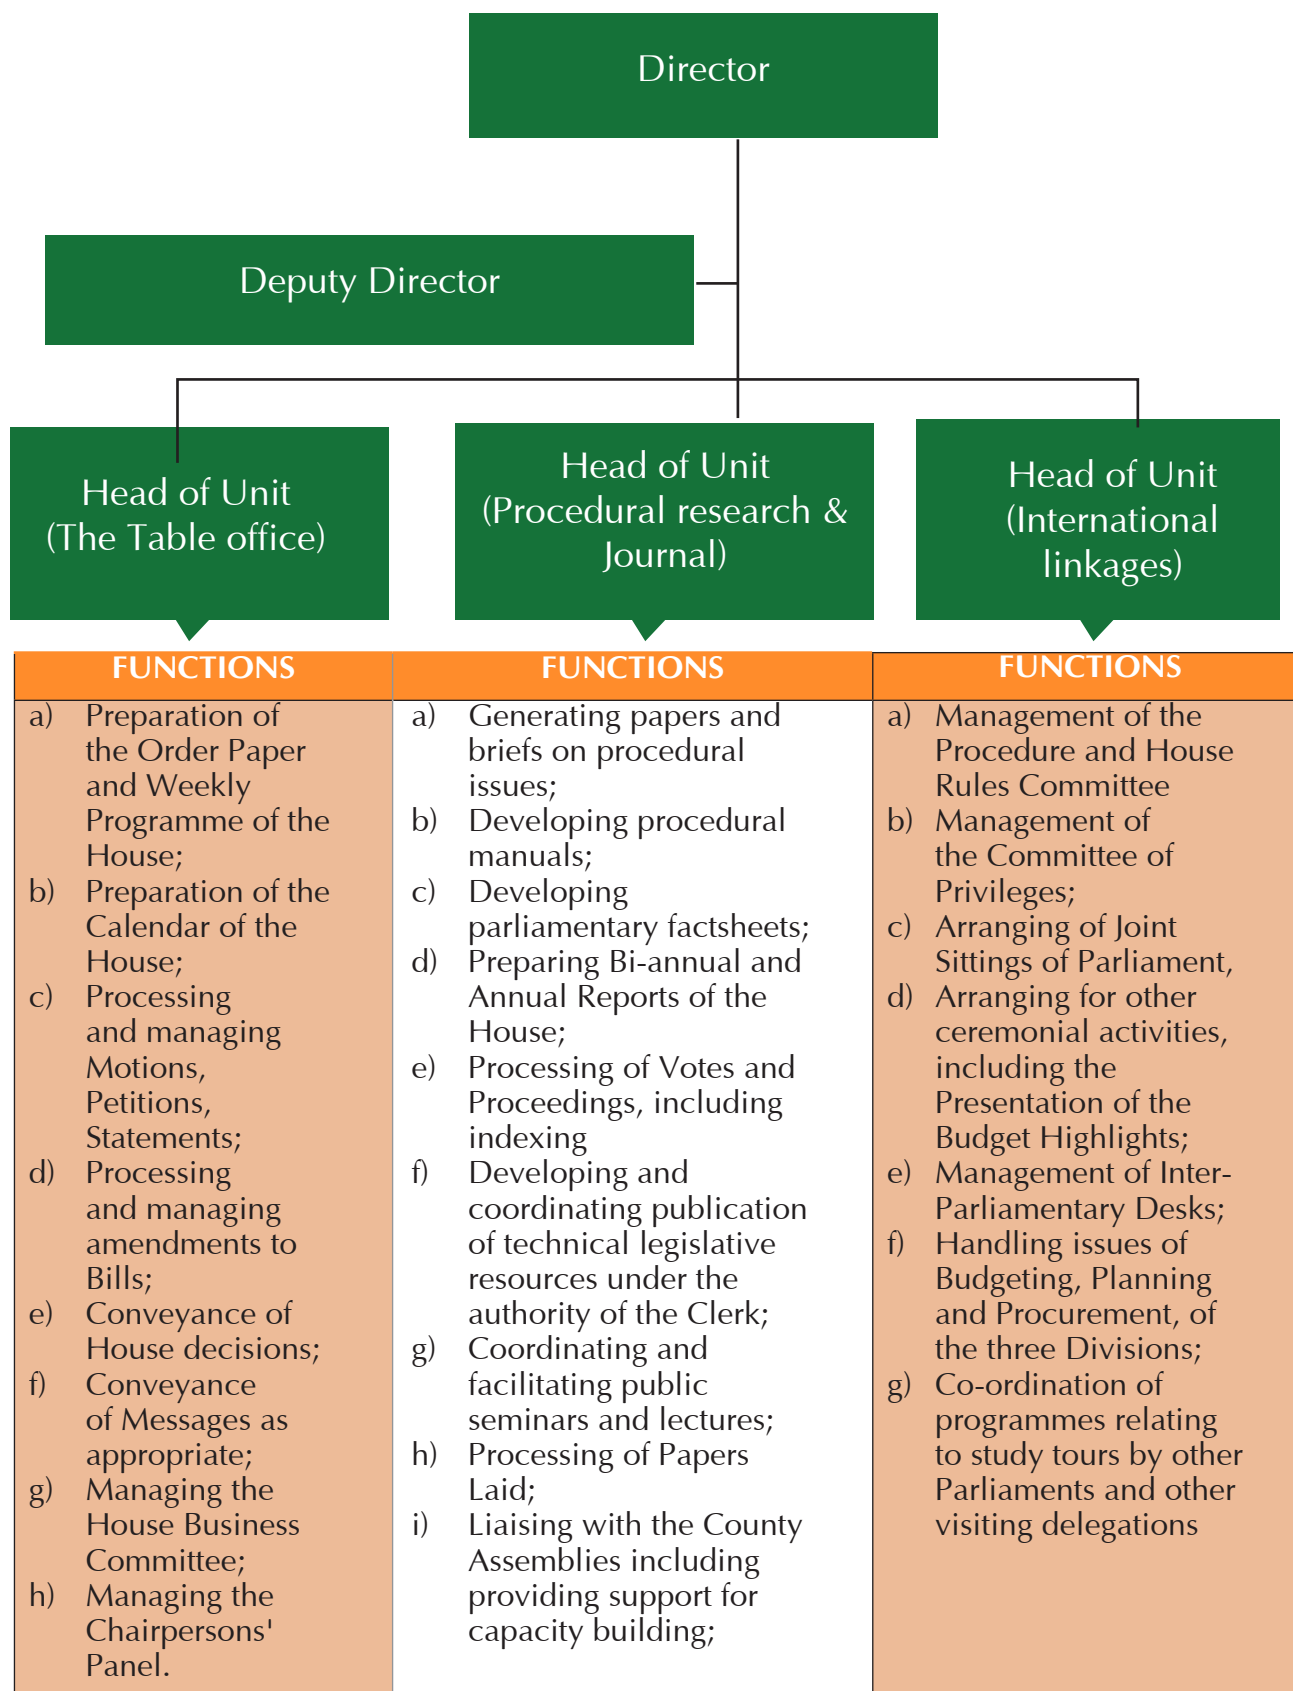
Director

Deputy Director

Head of Unit (The Table office)

Head of Unit (Procedural research & Journal)

Head of Unit (International linkages)

| FUNCTIONS | FUNCTIONS | FUNCTIONS |
|---|---|---|
| a) Preparation of the Order Paper and Weekly Programme of the House; b) Preparation of the Calendar of the House; c) Processing and managing Motions, Petitions, Statements; d) Processing and managing amendments to Bills; e) Conveyance of House decisions; f) Conveyance of Messages as appropriate; g) Managing the House Business Committee; h) Managing the Chairpersons' Panel. | a) Generating papers and briefs on procedural issues; b) Developing procedural manuals; c) Developing parliamentary factsheets; d) Preparing Bi-annual and Annual Reports of the House; e) Processing of Votes and Proceedings, including indexing f) Developing and coordinating publication of technical legislative resources under the authority of the Clerk; g) Coordinating and facilitating public seminars and lectures; h) Processing of Papers Laid; i) Liaising with the County Assemblies including providing support for capacity building; | a) Management of the Procedure and House Rules Committee b) Management of the Committee of Privileges; c) Arranging of Joint Sittings of Parliament, d) Arranging for other ceremonial activities, including the Presentation of the Budget Highlights; e) Management of Inter-Parliamentary Desks; f) Handling issues of Budgeting, Planning and Procurement, of the three Divisions; g) Co-ordination of programmes relating to study tours by other Parliaments and other visiting delegations |